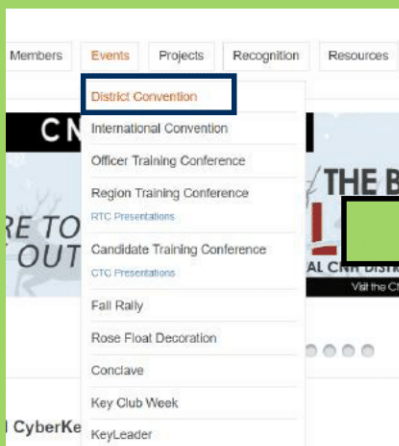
Members
Events
Projects
Recognition
Resources

District Convention
International Convention
Officer Training Conference
Region Training Conference
RTC Presentations
Candidate Training Conference
CTC Presentations
Fall Rally
Rose Float Decoration
Conclave
Key Club Week
KeyLeader

CN
RE TO
OUT
THE B
AL CNH DISTR
Visit the C

l CyberKe